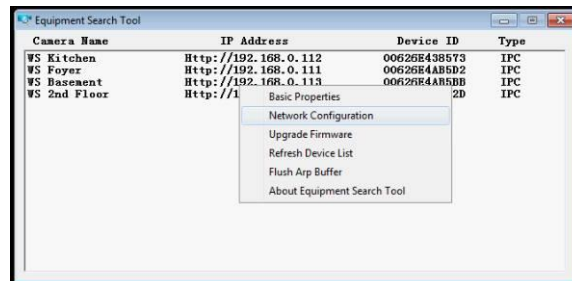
Equipment Search Tool

| Camera Name | IP Address | Device ID | Type |
|---|---|---|---|
| WS Kitchen | Http://192.168.0.112 | 00626E438573 | IPC |
| WS Foyer | Http://192.168.0.111 | 00626E4AB5D2 | IPC |
| WS Basement | Http://192.168.0.113 | 00626E4AB5BB | IPC |
| WS 2nd Floor | Http://1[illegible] | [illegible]2D | IPC |

Basic Properties
Network Configuration
Upgrade Firmware
Refresh Device List
Flush Arp Buffer
About Equipment Search Tool